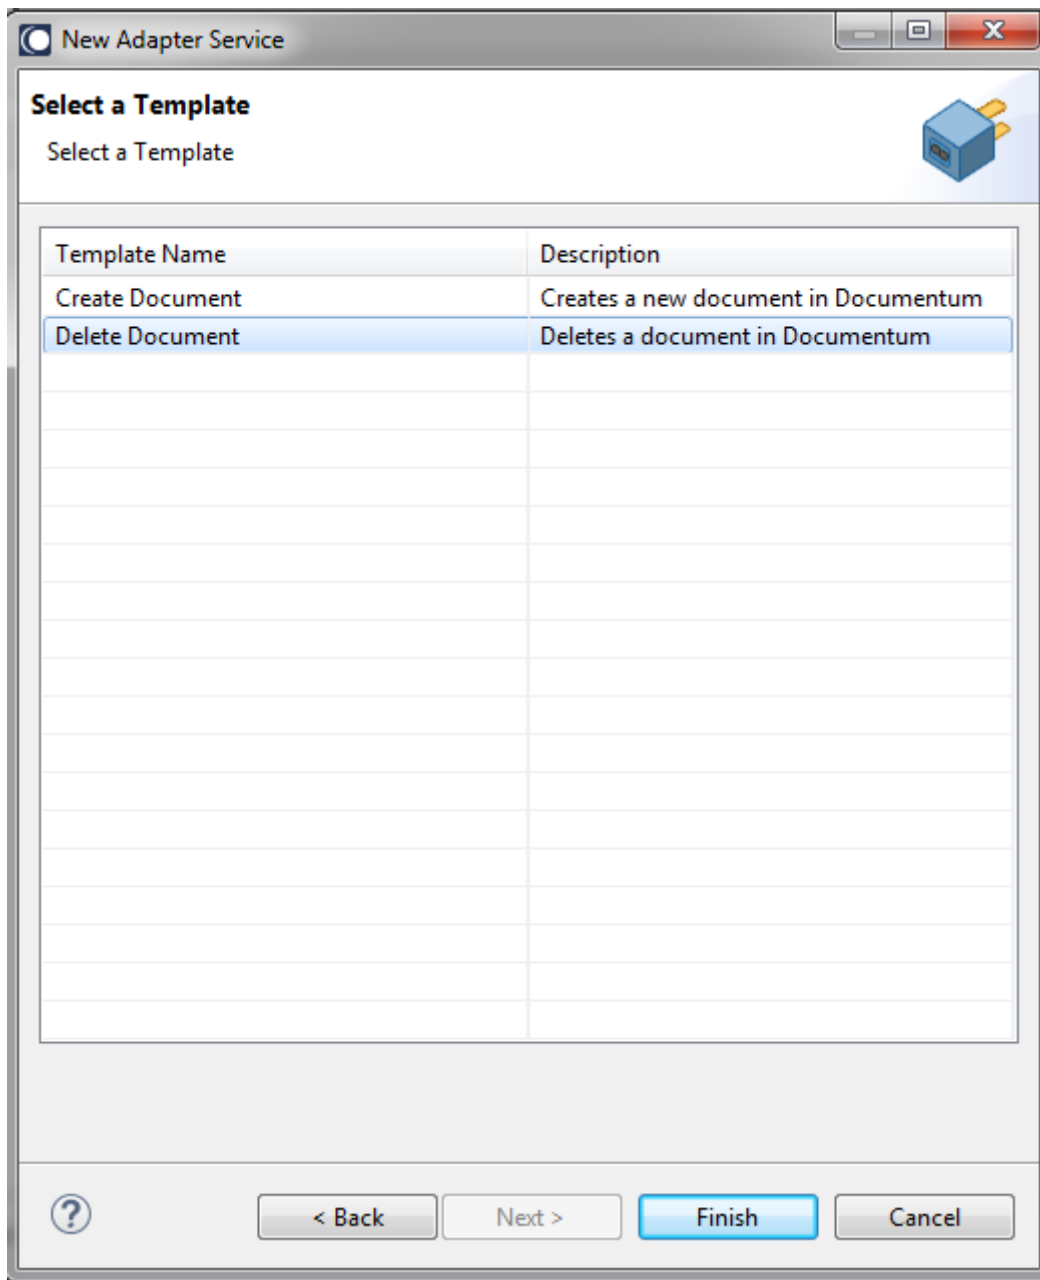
New Adapter Service

Select a Template

Select a Template

| Template Name | Description |
|---|---|
| Create Document | Creates a new document in Documentum |
| Delete Document | Deletes a document in Documentum |

< Back  Next >  Finish  Cancel